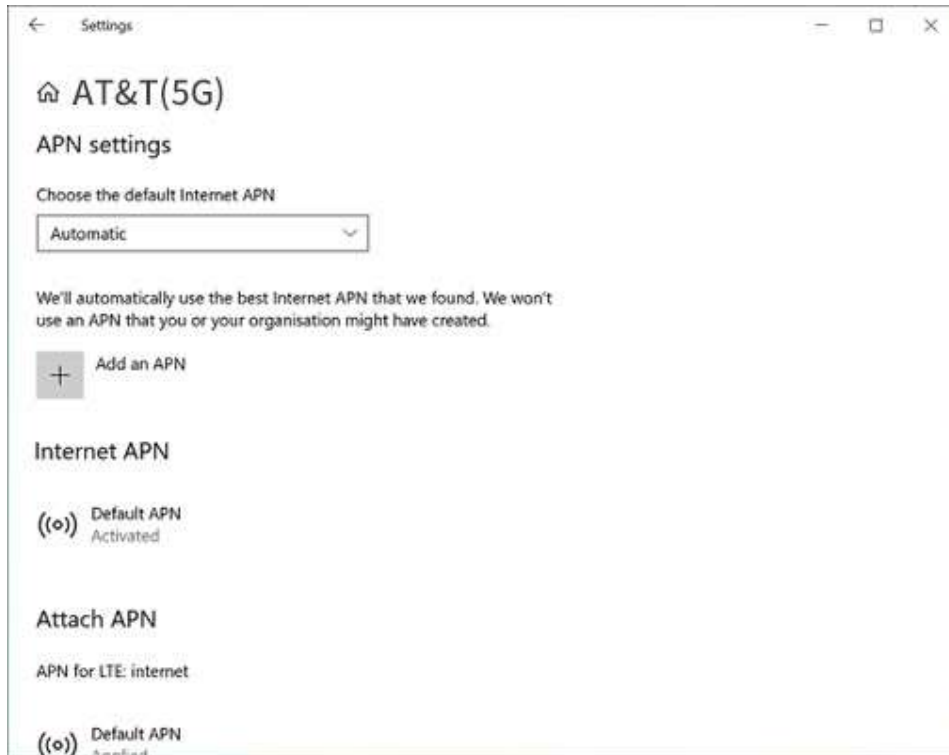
Settings

AT&T(5G)

APN settings

Choose the default Internet APN

Automatic

We'll automatically use the best Internet APN that we found. We won't use an APN that you or your organisation might have created.

Add an APN

Internet APN

Default APN
Activated

Attach APN

APN for LTE: internet

Default APN
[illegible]